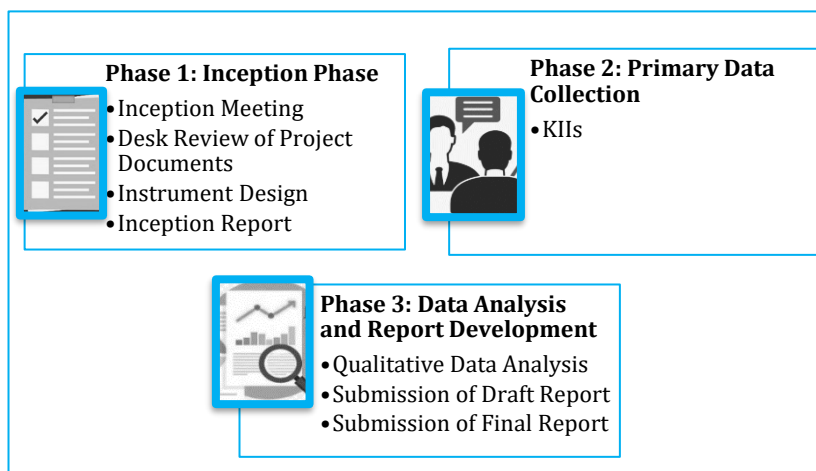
Phase 1: Inception Phase

• Inception Meeting
• Desk Review of Project Documents
• Instrument Design
• Inception Report

Phase 2: Primary Data Collection

• KIIs

Phase 3: Data Analysis and Report Development

• Qualitative Data Analysis
• Submission of Draft Report
• Submission of Final Report